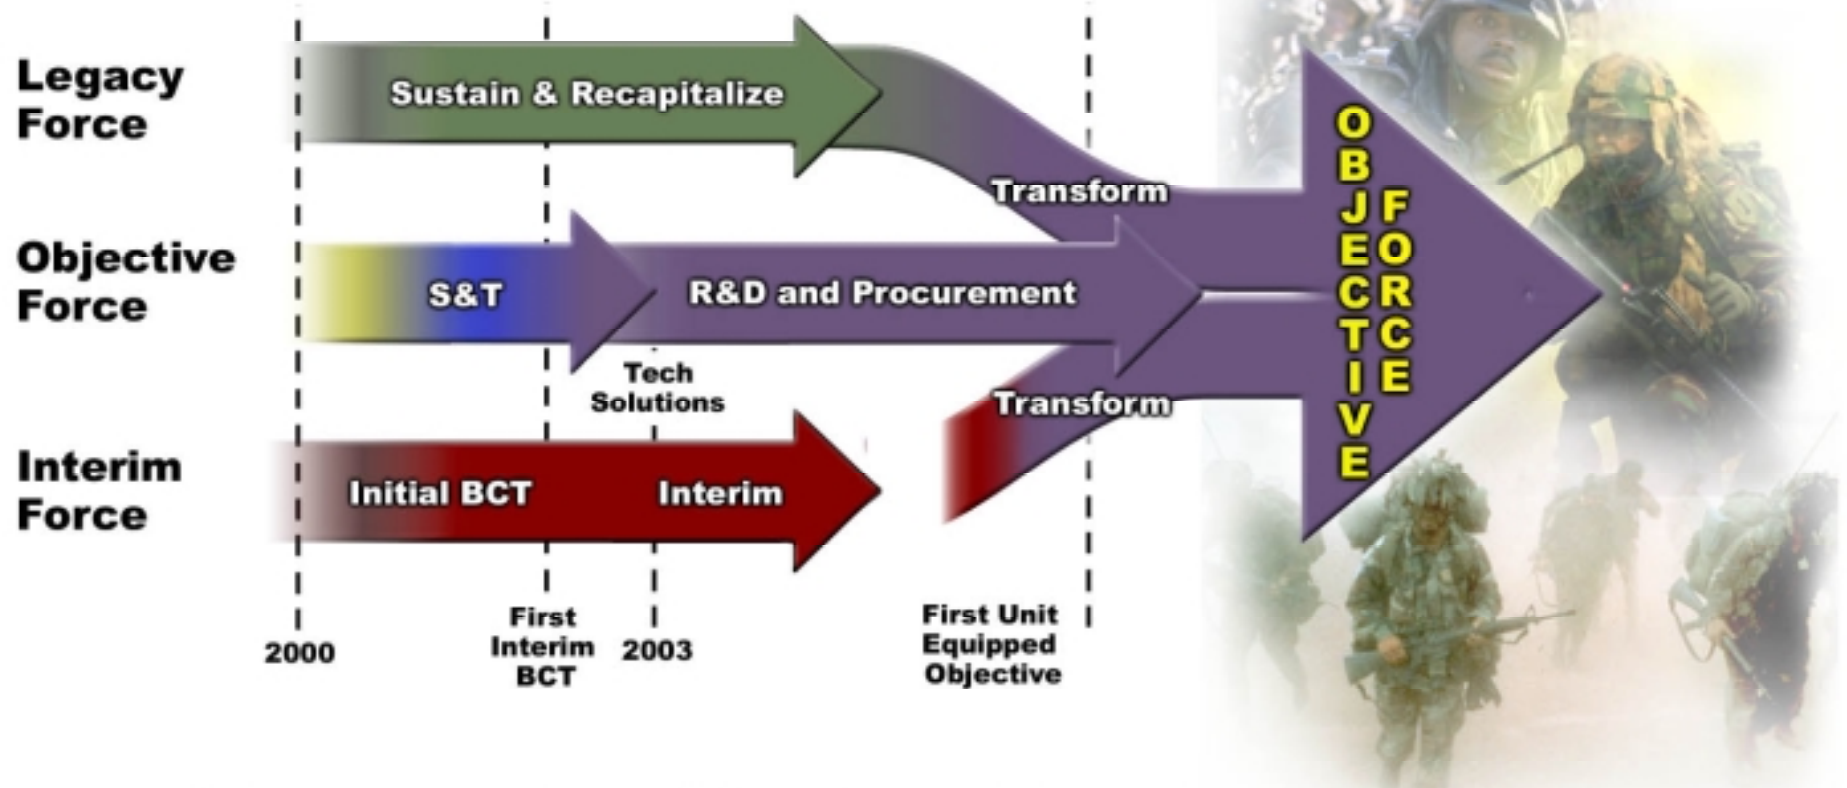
Legacy Force

Sustain & Recapitalize

Transform

Objective Force

S&T

R&D and Procurement

Tech Solutions

Transform

Interim Force

Initial BCT

Interim

OBJECTIVE FORCE

2000

First Interim BCT

2003

First Unit Equipped Objective